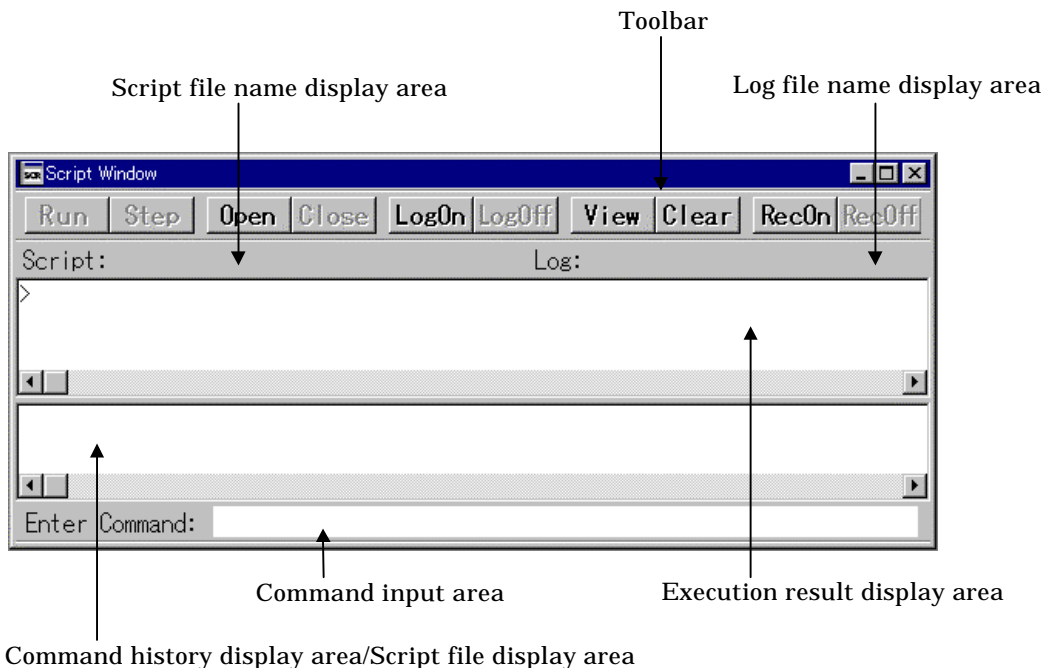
Toolbar

Script file name display area

Log file name display area

Script Window

Run Step Open Close LogOn LogOff View Clear RecOn RecOff

Script:

Log:

>

Enter Command:

Command input area

Execution result display area

Command history display area/Script file display area